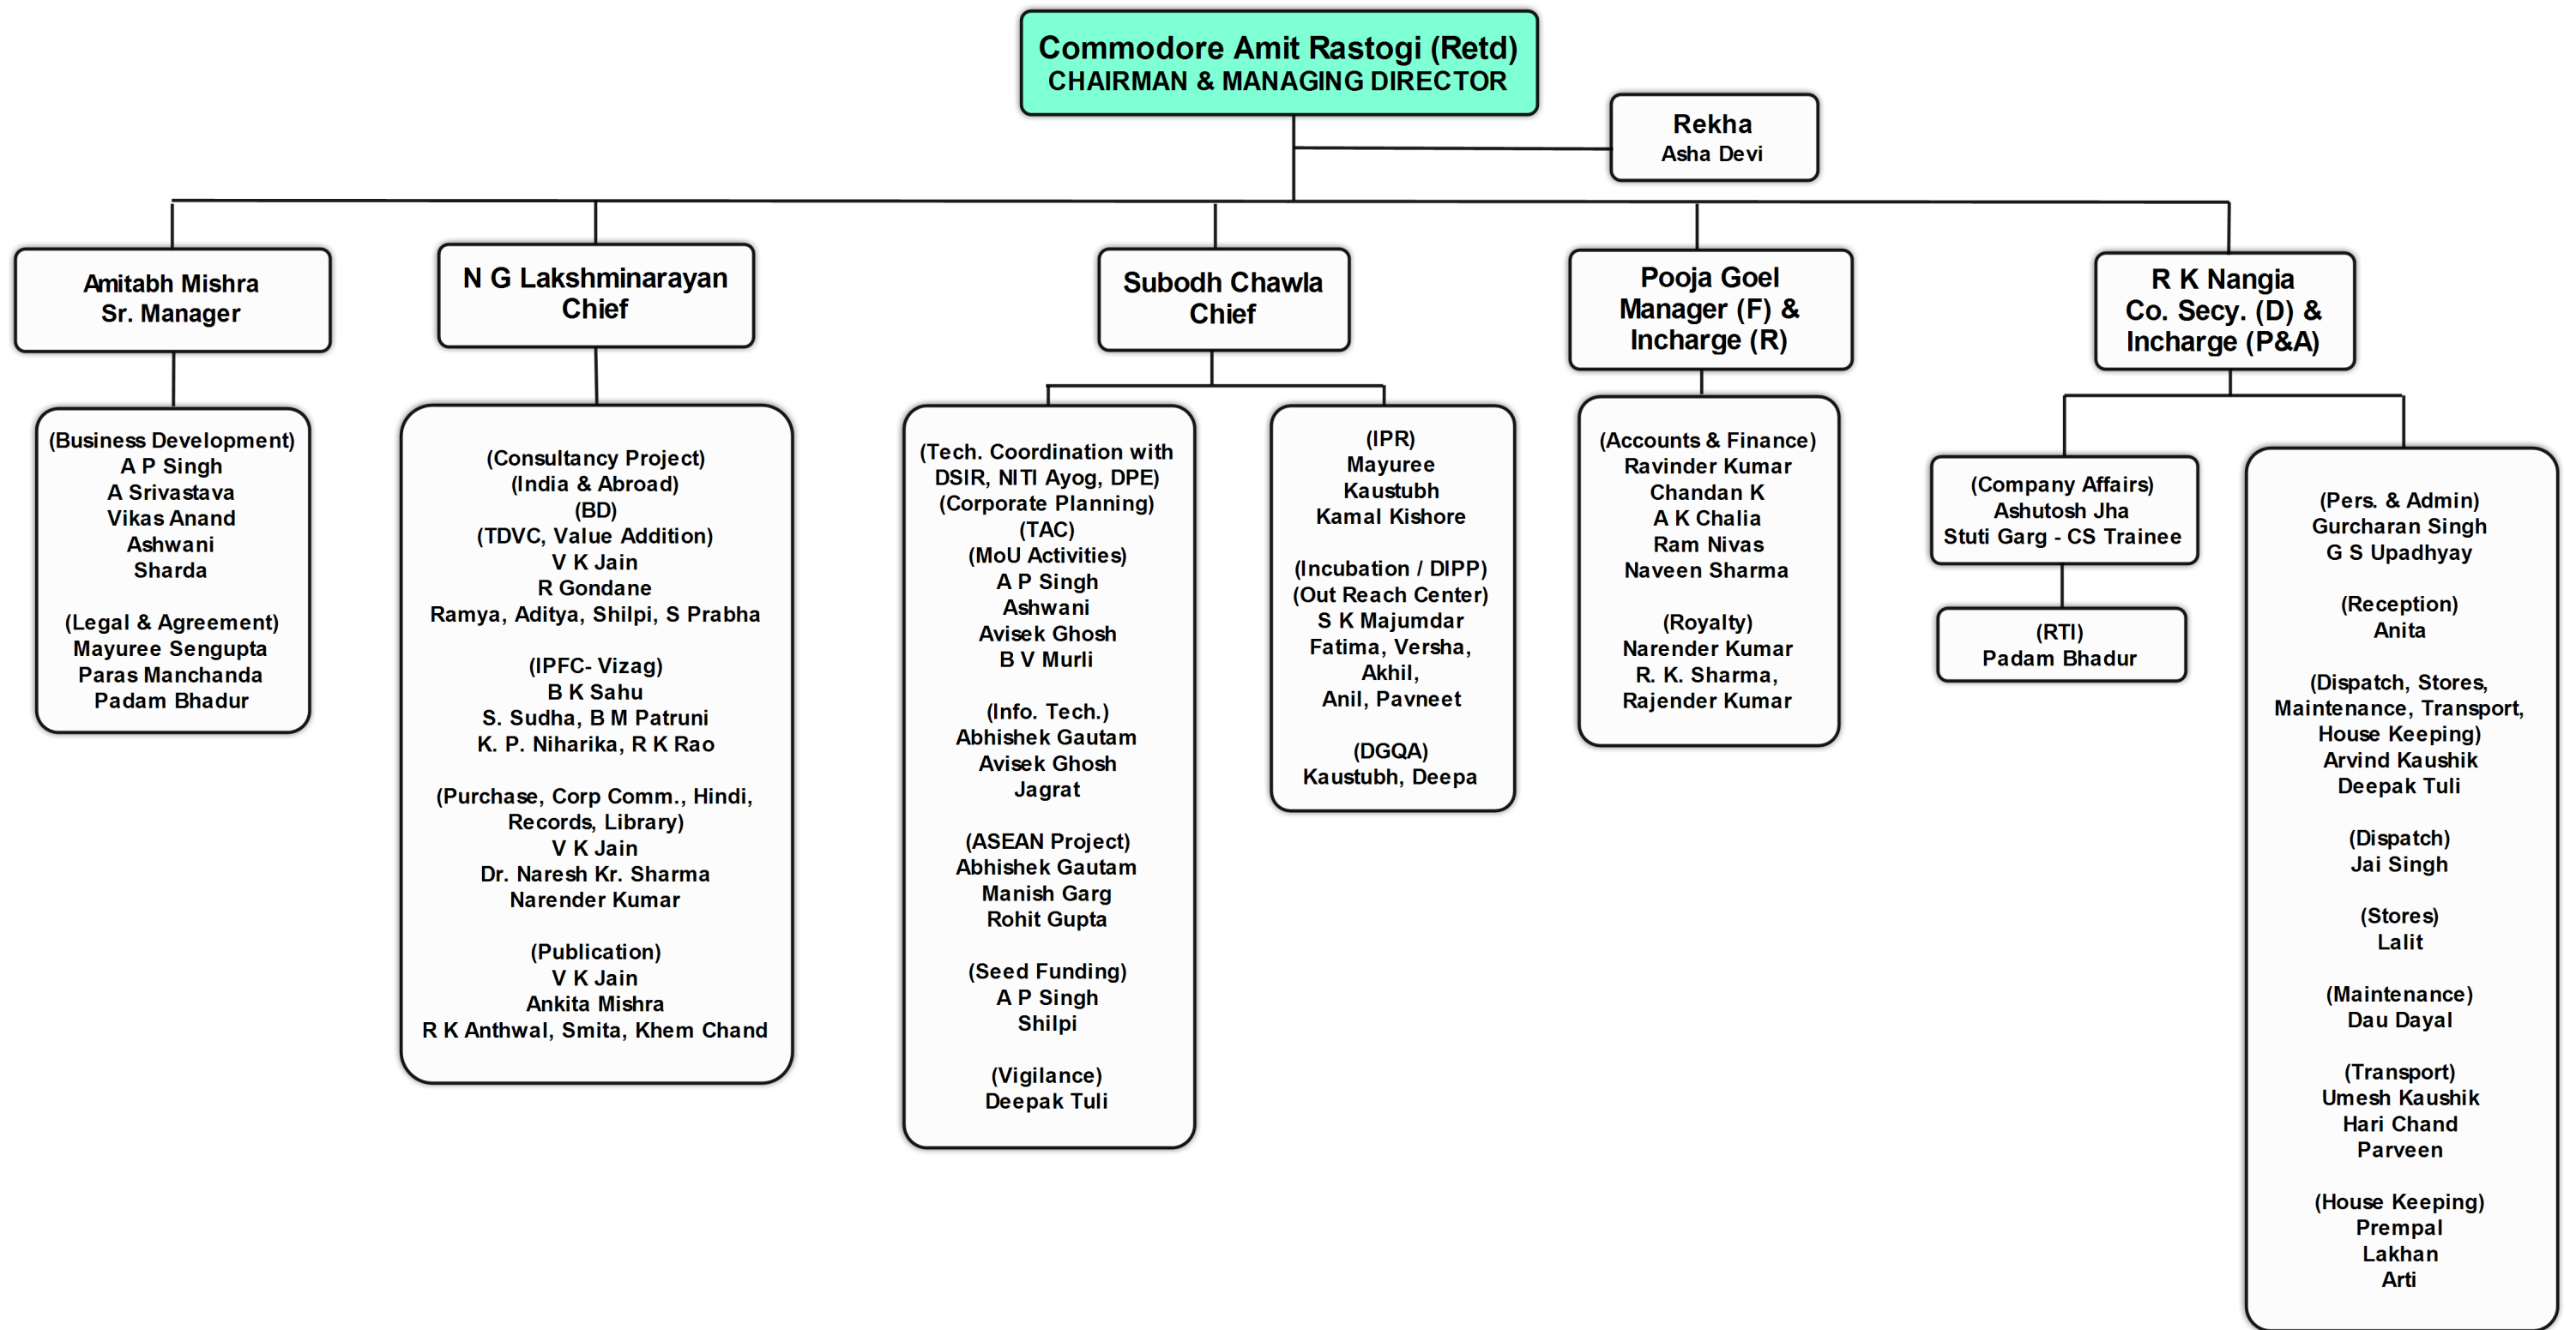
Commodore Amit Rastogi (Retd)
CHAIRMAN & MANAGING DIRECTOR

Rekha
Asha Devi

Amitabh Mishra
Sr. Manager

N G Lakshminarayan
Chief

Subodh Chawla
Chief

Pooja Goel
Manager (F) &
Incharge (R)

R K Nangia
Co. Secy. (D) &
Incharge (P&A)

(Business Development)
A P Singh
A Srivastava
Vikas Anand
Ashwani
Sharda

(Legal & Agreement)
Mayuree Sengupta
Paras Manchanda
Padam Bhadur

(Consultancy Project)
(India & Abroad)
(BD)
(TDVC, Value Addition)
V K Jain
R Gondane
Ramya, Aditya, Shilpi, S Prabha

(IPFC- Vizag)
B K Sahu
S. Sudha, B M Patruni
K. P. Niharika, R K Rao

(Purchase, Corp Comm., Hindi, Records, Library)
V K Jain
Dr. Naresh Kr. Sharma
Narender Kumar

(Publication)
V K Jain
Ankita Mishra
R K Anthwal, Smita, Khem Chand

(Tech. Coordination with DSIR, NITI Ayog, DPE)
(Corporate Planning)
(TAC)
(MoU Activities)
A P Singh
Ashwani
Avisek Ghosh
B V Murli

(Info. Tech.)
Abhishek Gautam
Avisek Ghosh
Jagrat

(ASEAN Project)
Abhishek Gautam
Manish Garg
Rohit Gupta

(Seed Funding)
A P Singh
Shilpi

(Vigilance)
Deepak Tuli

(IPR)
Mayuree
Kaustubh
Kamal Kishore

(Incubation / DIPP)
(Out Reach Center)
S K Majumdar
Fatima, Versha,
Akhil,
Anil, Pavneet

(DGQA)
Kaustubh, Deepa

(Accounts & Finance)
Ravinder Kumar
Chandan K
A K Chalia
Ram Nivas
Naveen Sharma

(Royalty)
Narender Kumar
R. K. Sharma,
Rajender Kumar

(Company Affairs)
Ashutosh Jha
Stuti Garg - CS Trainee

(RTI)
Padam Bhadur

(Pers. & Admin)
Gurcharan Singh
G S Upadhyay

(Reception)
Anita

(Dispatch, Stores, Maintenance, Transport, House Keeping)
Arvind Kaushik
Deepak Tuli

(Dispatch)
Jai Singh

(Stores)
Lalit

(Maintenance)
Dau Dayal

(Transport)
Umesh Kaushik
Hari Chand
Parveen

(House Keeping)
Prempal
Lakhan
Arti